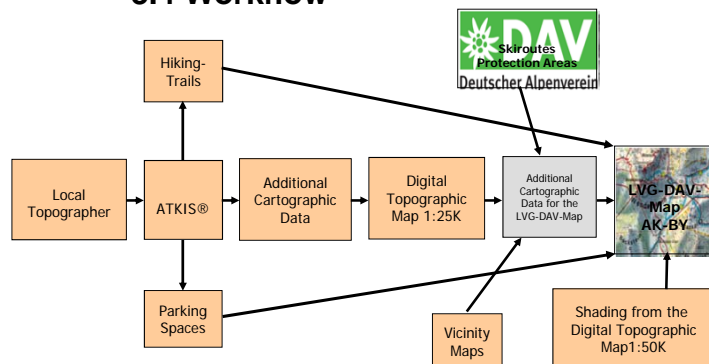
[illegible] Workflow

DAV
Skiroutes
Protection Areas
Deutscher Alpenverein

Hiking-Trails

Local Topographer

ATKIS®

Additional Cartographic Data

Digital Topographic Map 1:25K

Additional Cartographic Data for the LVG-DAV-Map

LVG-DAV-Map AK-BY

Parking Spaces

Vicinity Maps

Shading from the Digital Topographic Map1:50K